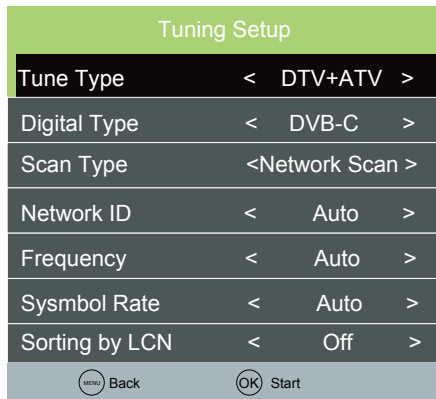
Tuning Setup

| | |
|---|---|
| Tune Type | < DTV+ATV > |
| Digital Type | < DVB-C > |
| Scan Type | <Network Scan > |
| Network ID | < Auto > |
| Frequency | < Auto > |
| Sysmbol Rate | < Auto > |
| Sorting by LCN | < Off > |

MENU Back OK Start